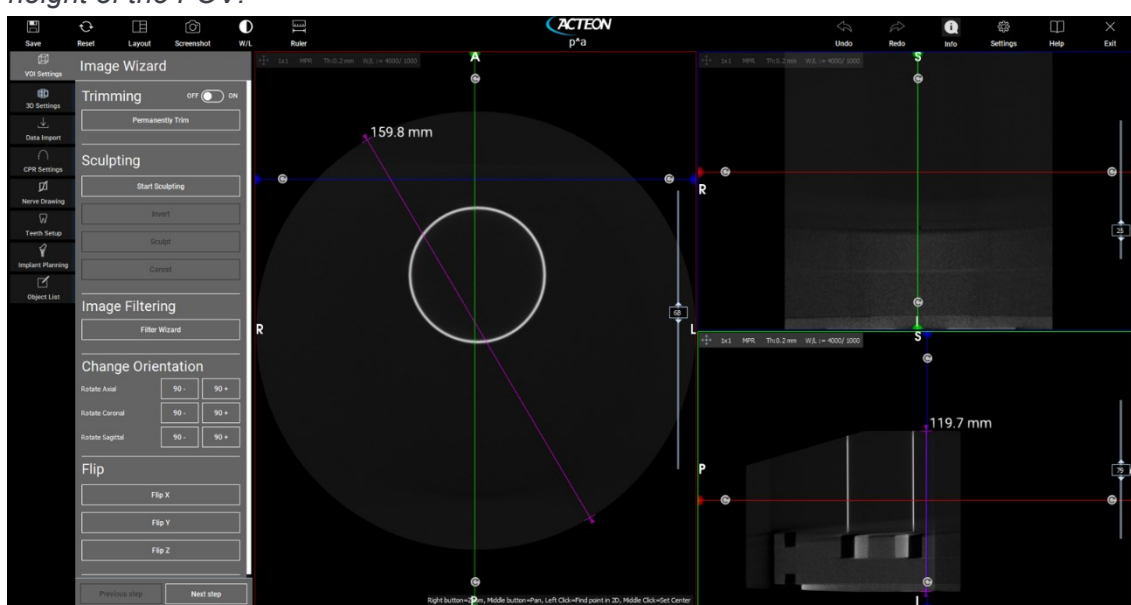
height of the FOV.

Save Reset Layout Screenshot W/L Ruler
ACTEON
p^a
Undo Redo Info Settings Help Exit

VOI Settings
3D Settings
Data Import
CPR Settings
Nerve Drawing
Teeth Setup
Implant Planning
Object List

Image Wizard
Trimming OFF ON
Permanently Trim
Sculpting
Start Sculpting
Invert
Sculpt
Cancel
Image Filtering
Filter Wizard
Change Orientation
Rotate Axial 90 - 90 +
Rotate Coronal 90 - 90 +
Rotate Sagittal 90 - 90 +
Flip
Flip X
Flip Y
Flip Z
Previous step Next step

1x1 MPR Th:0.2 mm W/L := 4000/ 1000
A
159.8 mm
R
L
68
P
Right button=Zoom, Middle button=Pan, Left Click=Find point in 2D, Middle Click=Set Center

1x1 MPR Th:0.2 mm W/L := 4000/ 1000
S
R
25
L

1x1 MPR Th:0.2 mm W/L := 4000/ 1000
S
119.7 mm
P
79
I